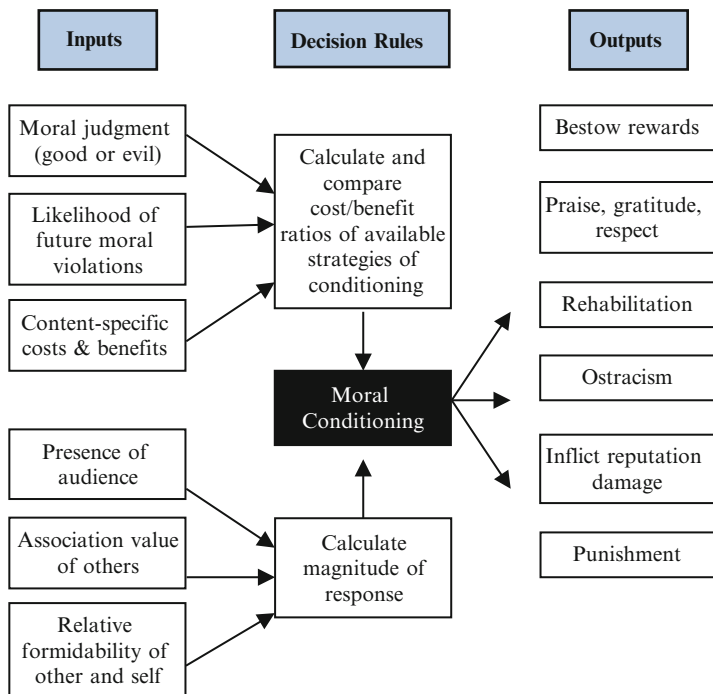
Inputs

Decision Rules

Outputs

Moral judgment (good or evil)

Likelihood of future moral violations

Content-specific costs & benefits

Calculate and compare cost/benefit ratios of available strategies of conditioning

Bestow rewards

Praise, gratitude, respect

Rehabilitation

Ostracism

Inflict reputation damage

Punishment

Moral Conditioning

Presence of audience

Association value of others

Relative formidability of other and self

Calculate magnitude of response